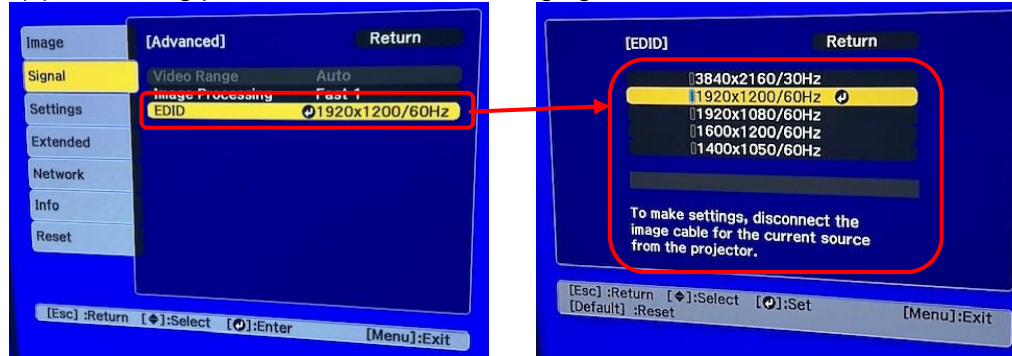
Image
Signal
Settings
Extended
Network
Info
Reset

[Advanced]
Return

Video Range Auto
Image Processing Fast 1
EDID 1920x1200/60Hz

[Esc] :Return [◆]:Select [●]:Enter [Menu]:Exit

[EDID]
Return

3840x2160/30Hz
1920x1200/60Hz
1920x1080/60Hz
1600x1200/60Hz
1400x1050/60Hz

To make settings, disconnect the image cable for the current source from the projector.

[Esc] :Return [◆]:Select [●]:Set
[Default] :Reset
[Menu]:Exit